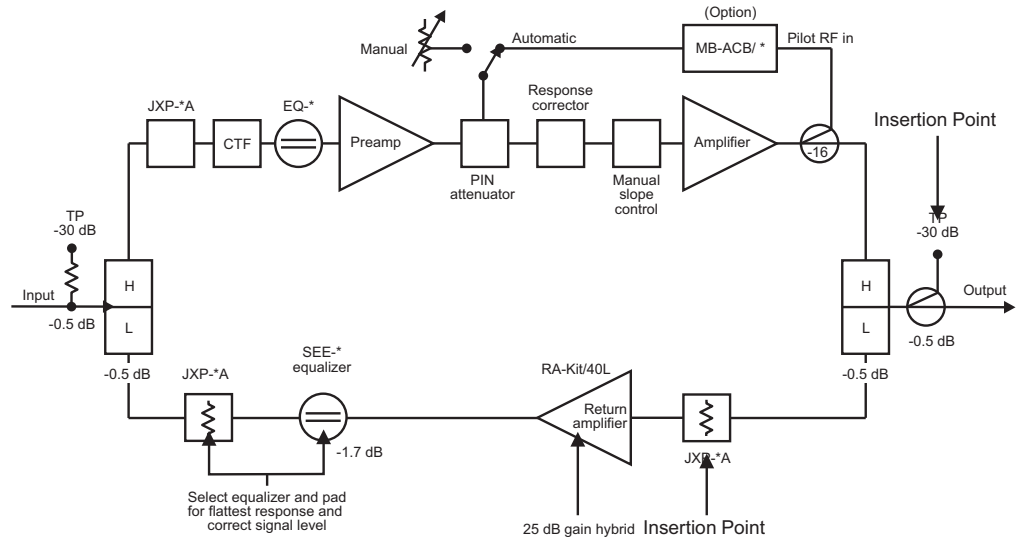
(Option)
Manual
Automatic
MB-ACB/ *
Pilot RF in
Response corrector
JXP-*A
CTF
EQ-*
Preamp
PIN attenuator
Manual slope control
Amplifier
-16
Insertion Point
TP
-30 dB
TP
-30 dB
Input
H
L
-0.5 dB
H
L
Output
-0.5 dB
-0.5 dB
-0.5 dB
SEE-*
equalizer
RA-Kit/40L
JXP-*A
Return amplifier
-1.7 dB
JXP-*A
Select equalizer and pad for flattest response and correct signal level
25 dB gain hybrid
Insertion Point